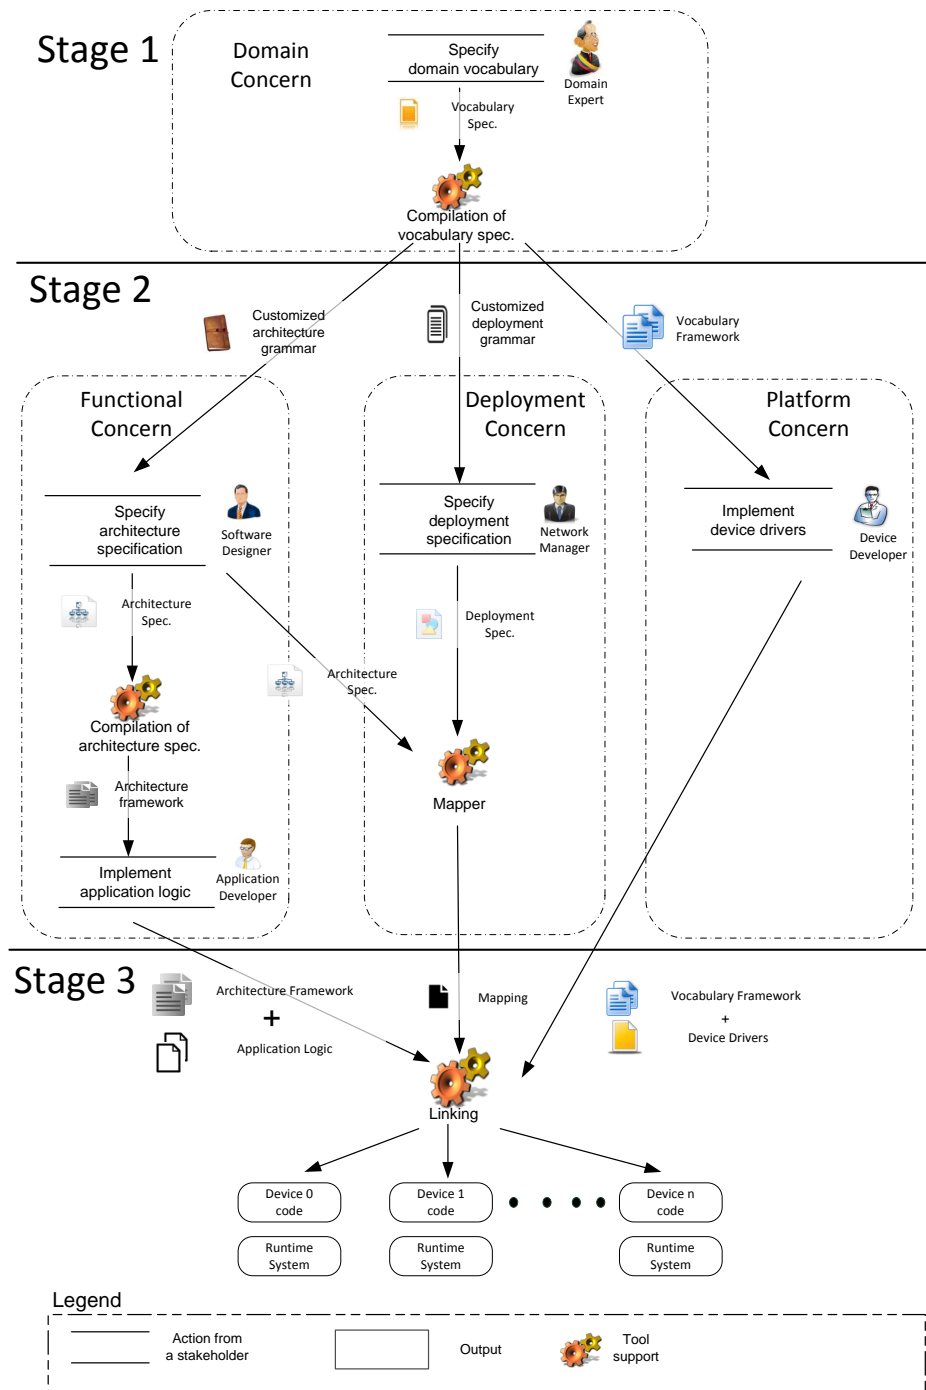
Stage 1

Domain Concern

Specify domain vocabulary

Domain Expert

Vocabulary Spec.

Compilation of vocabulary spec.

Stage 2

Customized architecture grammar

Customized deployment grammar

Vocabulary Framework

Functional Concern

Deployment Concern

Platform Concern

Specify architecture specification

Software Designer

Specify deployment specification

Network Manager

Implement device drivers

Device Developer

Architecture Spec.

Deployment Spec.

Architecture Spec.

Compilation of architecture spec.

Mapper

Architecture framework

Implement application logic

Application Developer

Stage 3

Architecture Framework

+

Application Logic

Mapping

Vocabulary Framework

+

Device Drivers

Linking

Device 0 code

Device 1 code

Device n code

Runtime System

Runtime System

Runtime System

Legend

Action from a stakeholder

Output

Tool support